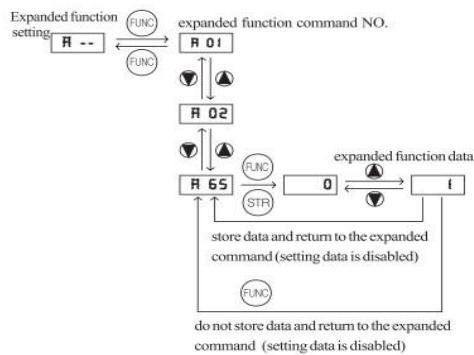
Expanded function setting

A --

FUNC

FUNC

expanded function command NO.

A 01

A 02

A 65

FUNC

STR

0

expanded function data

1

store data and return to the expanded command (setting data is disabled)

FUNC

do not store data and return to the expanded command (setting data is disabled)